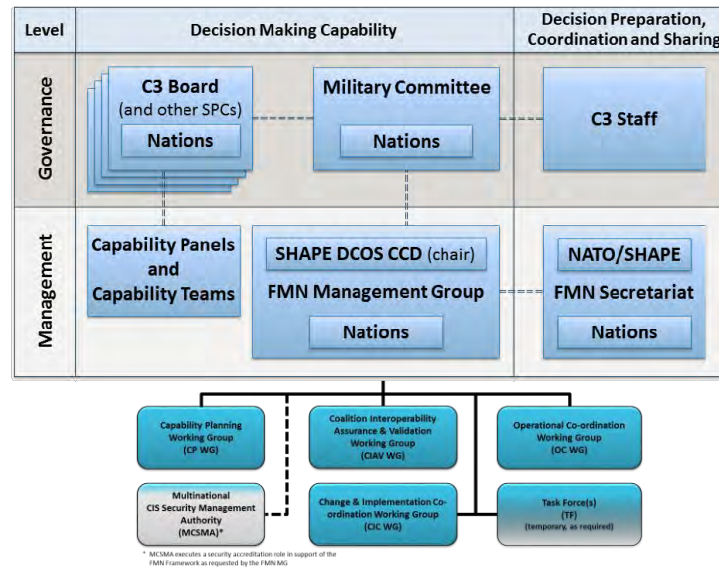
| Level | Decision Making Capability | | Decision Preparation, Coordination and Sharing |
|---|---|---|---|
| Governance | C3 Board (and other SPCs) Nations | Military Committee Nations | C3 Staff |
| Management | Capability Panels and Capability Teams | SHAPE DCOS CCD (chair) FMN Management Group Nations | NATO/SHAPE FMN Secretariat Nations |

Capability Planning Working Group (CP WG)

Coalition Interoperability Assurance & Validation Working Group (CIAV WG)

Operational Co-ordination Working Group (OC WG)

Multinational CIS Security Management Authority (MCSMA)*

Change & Implementation Co-ordination Working Group (CIC WG)

Task Force(s) (TF) (temporary, as required)

* MCSMA executes a security accreditation role in support of the FMN Framework as requested by the FMN MG